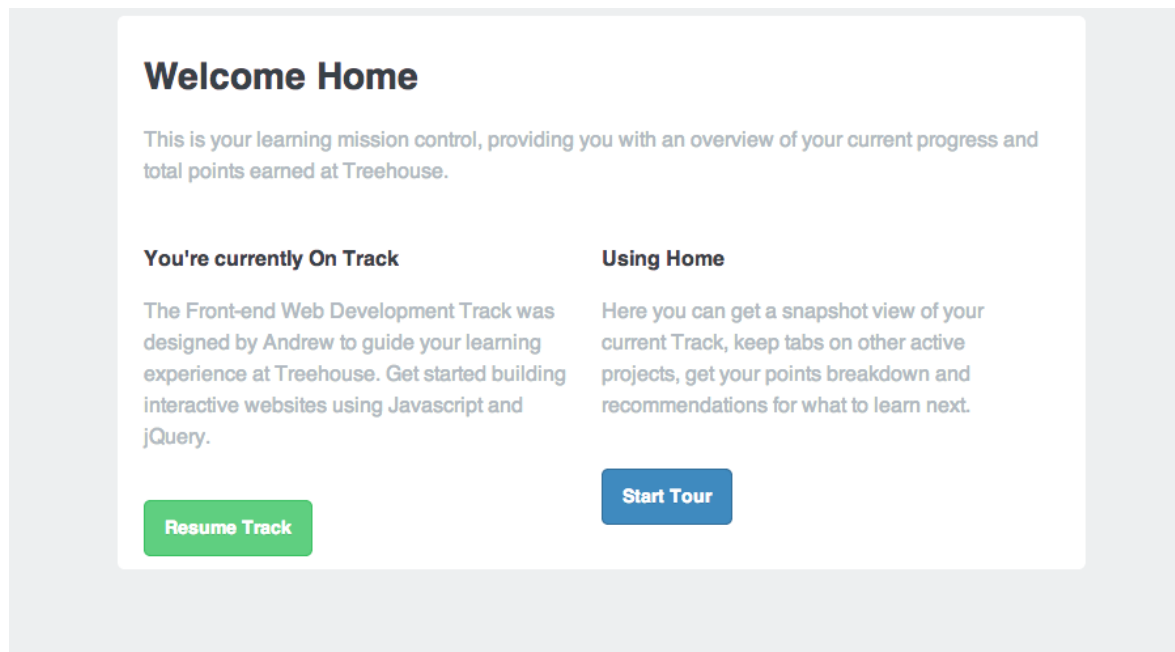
Welcome Home

This is your learning mission control, providing you with an overview of your current progress and total points earned at Treehouse.

You're currently On Track

The Front-end Web Development Track was designed by Andrew to guide your learning experience at Treehouse. Get started building interactive websites using Javascript and jQuery.

Resume Track

Using Home

Here you can get a snapshot view of your current Track, keep tabs on other active projects, get your points breakdown and recommendations for what to learn next.

Start Tour